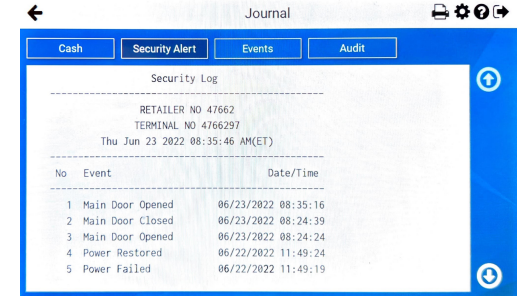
Journal

Cash | Security Alert | Events | Audit

Security Log

RETAILER NO 47662
TERMINAL NO 4766297
Thu Jun 23 2022 08:35:46 AM(ET)

| No | Event | Date/Time |
|---|---|---|
| 1 | Main Door Opened | 06/23/2022 08:35:16 |
| 2 | Main Door Closed | 06/23/2022 08:24:39 |
| 3 | Main Door Opened | 06/23/2022 08:24:24 |
| 4 | Power Restored | 06/22/2022 11:49:24 |
| 5 | Power Failed | 06/22/2022 11:49:19 |